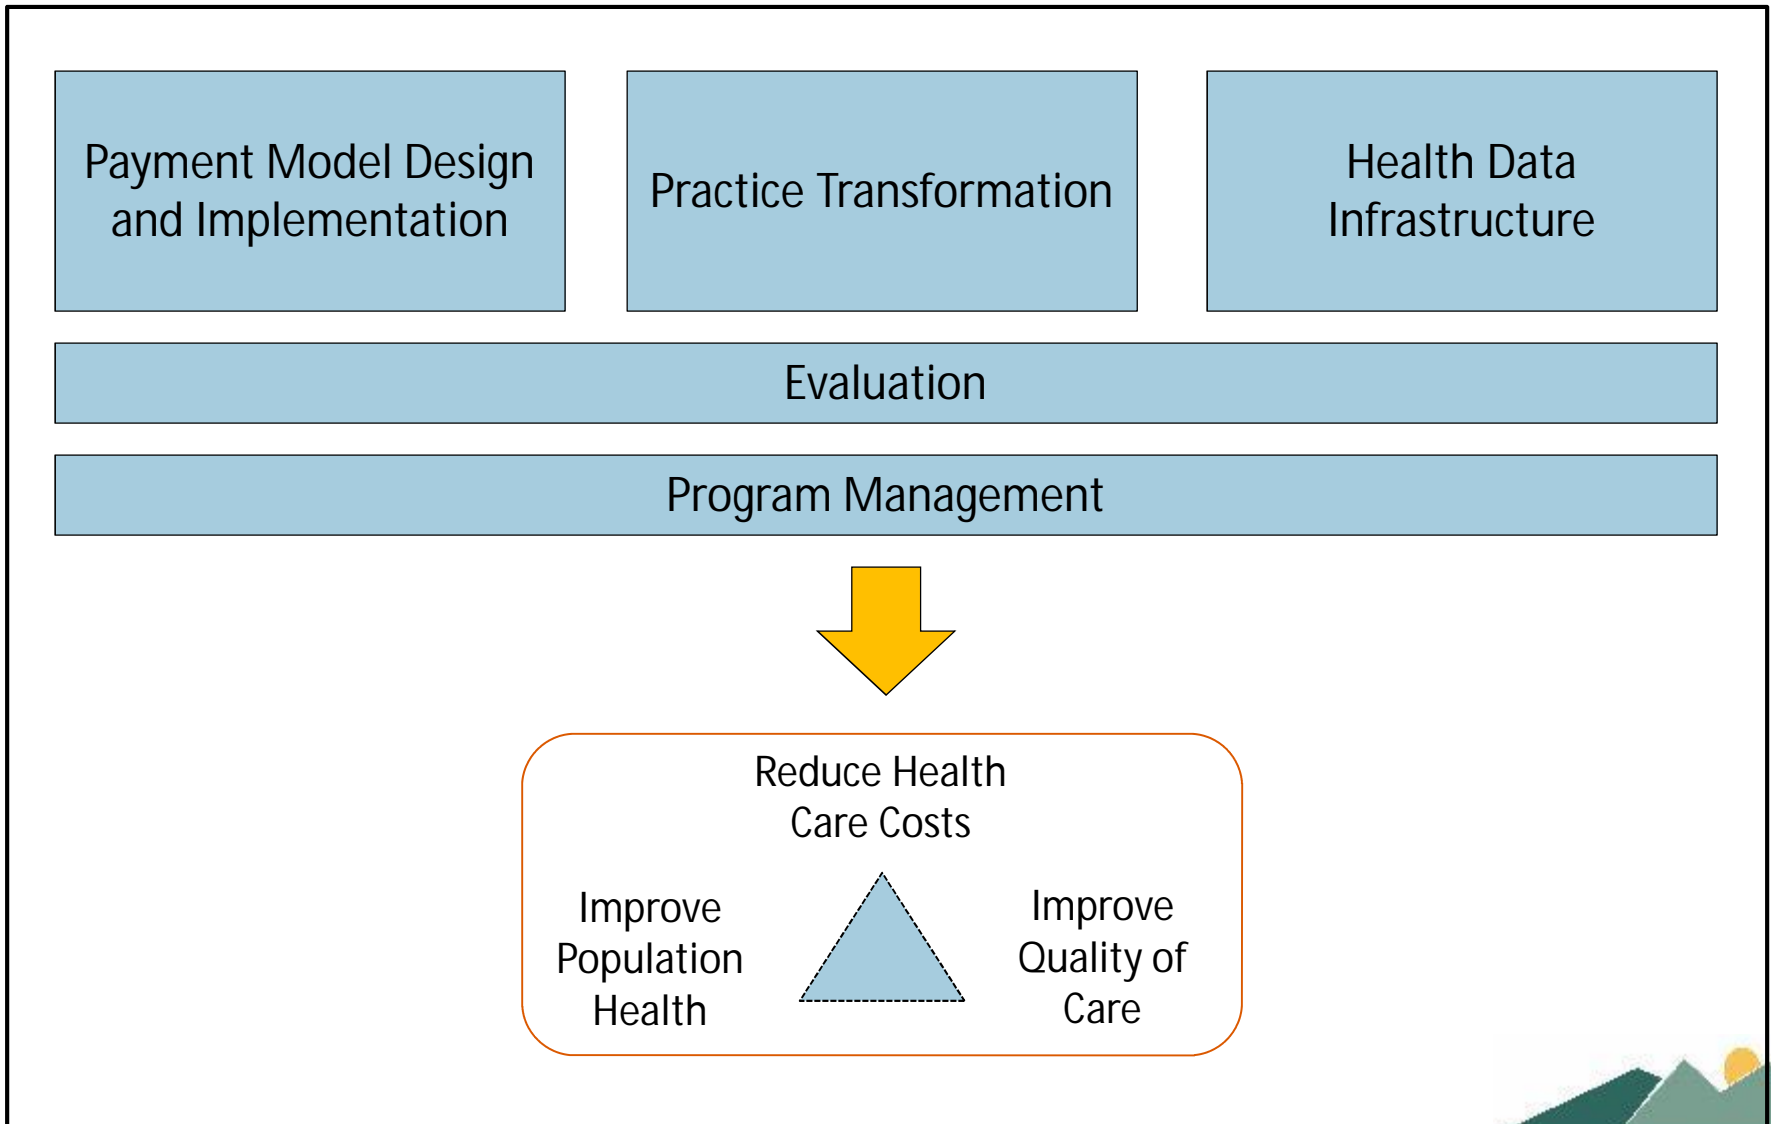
Payment Model Design and Implementation

Practice Transformation

Health Data Infrastructure

Evaluation

Program Management

Reduce Health Care Costs

Improve Population Health

Improve Quality of Care